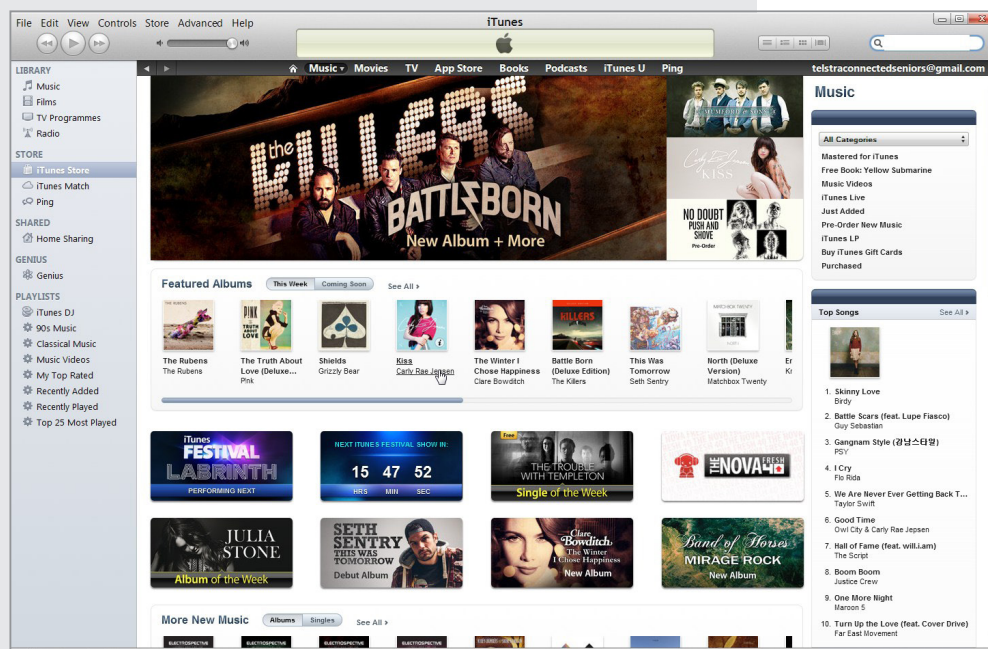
File Edit View Controls Store Advanced Help

iTunes

LIBRARY
Music
Films
TV Programmes
Radio

STORE
iTunes Store
iTunes Match
Ping

SHARED
Home Sharing

GENIUS
Genius

PLAYLISTS
iTunes DJ
90s Music
Classical Music
Music Videos
My Top Rated
Recently Added
Recently Played
Top 25 Most Played

Music Movies TV App Store Books Podcasts iTunes U Ping telstraconnectedseniors@gmail.com

the KILLERS BATTLEBORN New Album + More

MUMFORD & SONS

KISS

NO DOUBT PUSH AND SHOVE Pre-Order

Featured Albums This Week Coming Soon See All

| The Rubens | The Truth About Love (Deluxe... | Shields | Kiss | The Winter I Chose Happiness | Battle Born (Deluxe Edition) | This Was Tomorrow | North (Deluxe Version) |
|---|---|---|---|---|---|---|---|
| The Rubens | P!nk | Grizzly Bear | Carly Rae Jepsen | Clare Bowditch | The Killers | Seth Sentry | Matchbox Twenty |

iTunes FESTIVAL LABRINTH PERFORMING NEXT

NEXT ITUNES FESTIVAL SHOW IN: 15 47 52 HRS MIN SEC

Free THE TROUBLE WITH TEMPLETON Single of the Week

THE NOVA FRESH 4

JULIA STONE Album of the Week

SETH SENTRY THIS WAS TOMORROW Debut Album

Clare Bowditch The Winter I Chose Happiness New Album

Band of Horses MIRAGE ROCK New Album

More New Music Albums Singles See All

Music

All Categories
Mastered for iTunes
Free Book: Yellow Submarine
Music Videos
iTunes Live
Just Added
Pre-Order New Music
iTunes LP
Buy iTunes Gift Cards
Purchased

Top Songs See All

1. Skinny Love
Birdy
2. Battle Scars (feat. Lupe Fiasco)
Guy Sebastian
3. Gangnam Style (강남스타일)
PSY
4. I Cry
Flo Rida
5. We Are Never Ever Getting Back T...
Taylor Swift
6. Good Time
Owl City & Carly Rae Jepsen
7. Hall of Fame (feat. will.i.am)
The Script
8. Boom Boom
Justice Crew
9. One More Night
Maroon 5
10. Turn Up the Love (feat. Cover Drive)
Far East Movement